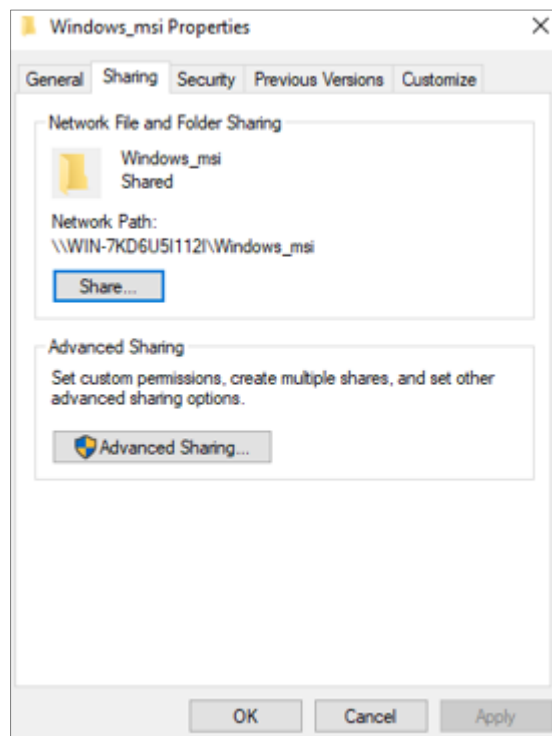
Windows_msi Properties

×

General | Sharing | Security | Previous Versions | Customize

Network File and Folder Sharing

Windows_msi
Shared

Network Path:
\\WIN-7KD6U5I112I\Windows_msi

Share...

Advanced Sharing

Set custom permissions, create multiple shares, and set other advanced sharing options.

Advanced Sharing...

OK | Cancel | Apply